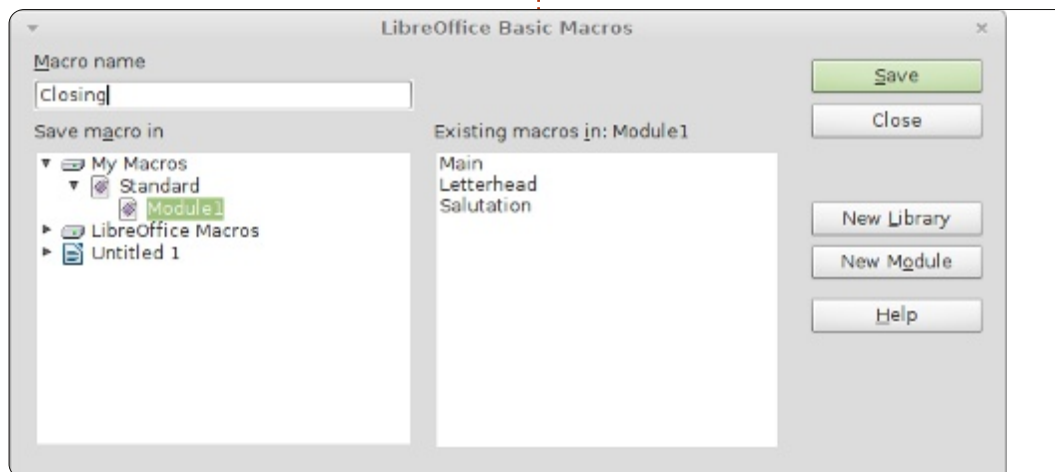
LibreOffice Basic Macros

Macro name

Closing

Save macro in

My Macros
Standard
Module1
LibreOffice Macros
Untitled 1

Existing macros in: Module1

Main
Letterhead
Salutation

Save

Close

New Library

New Module

Help